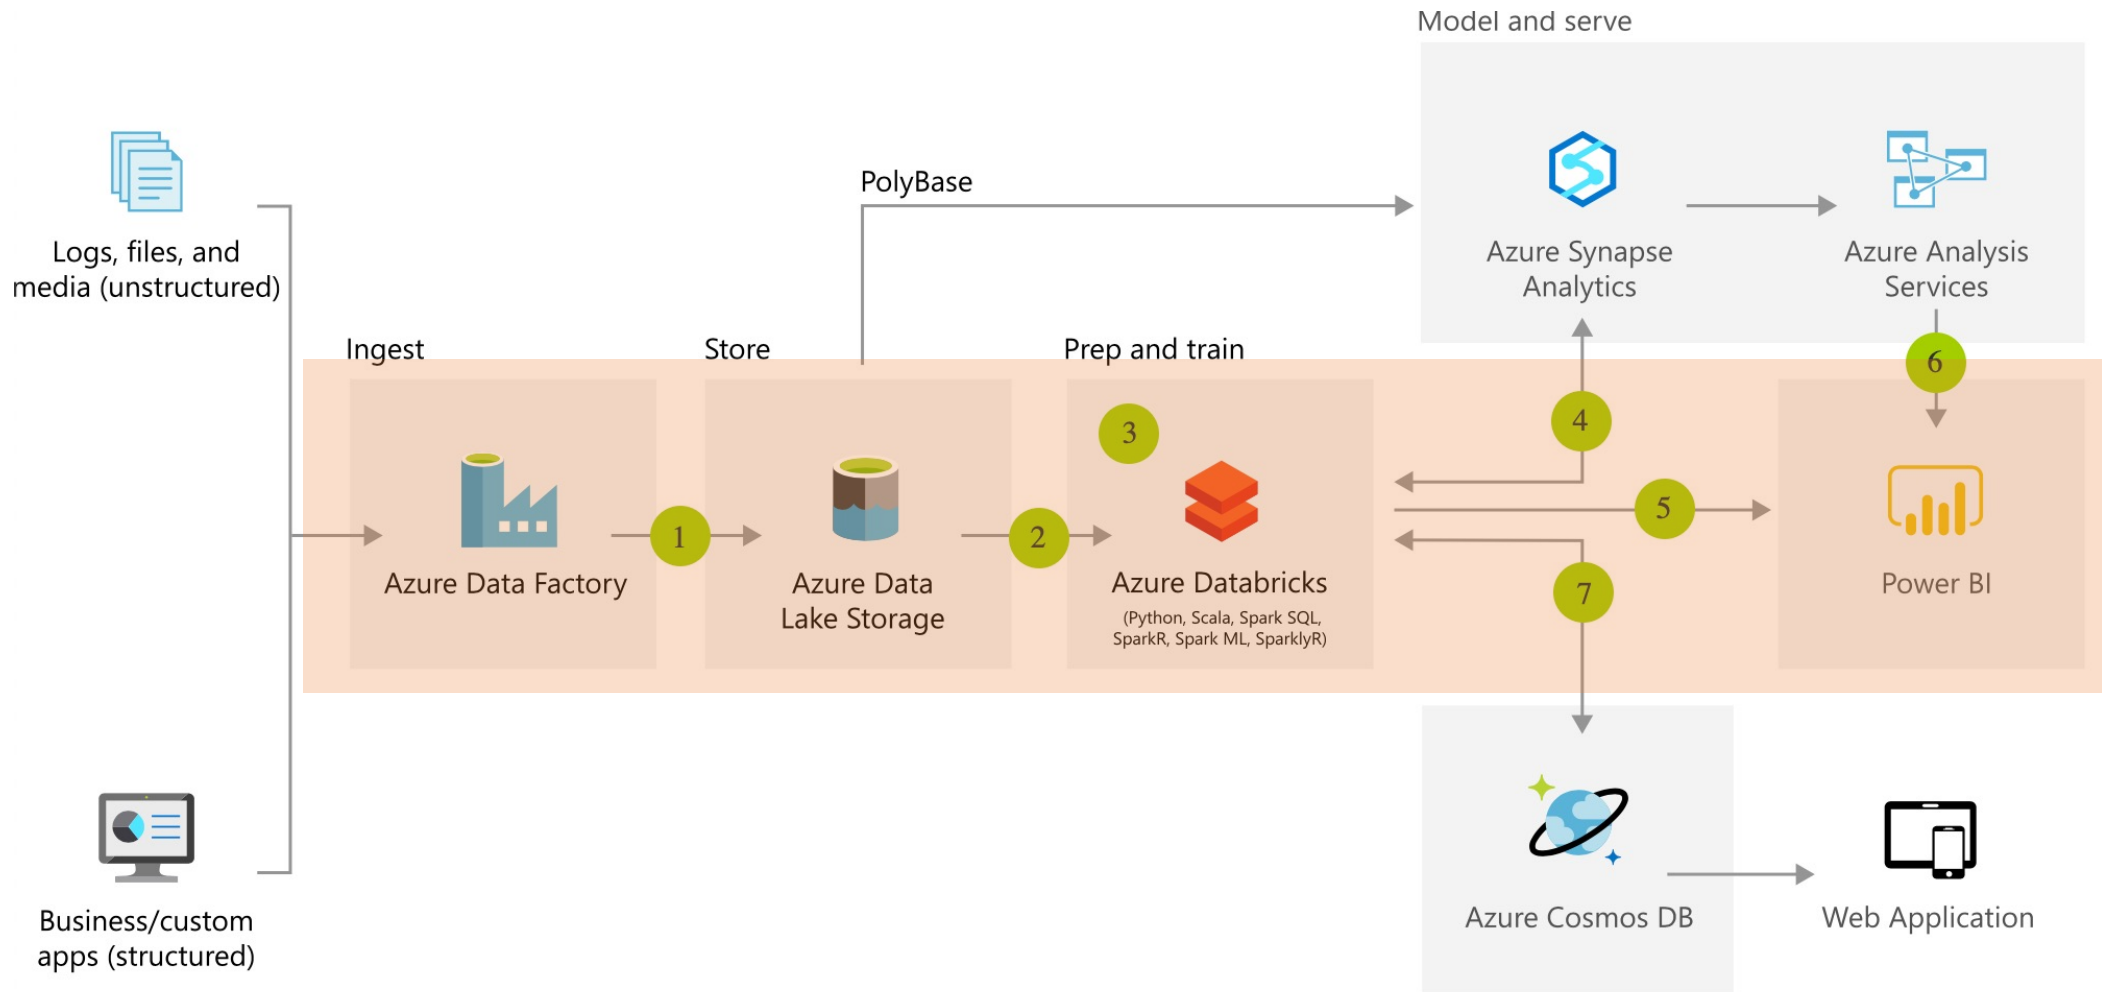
Model and serve

PolyBase

Azure Synapse Analytics

Azure Analysis Services

Logs, files, and media (unstructured)

Ingest

Store

Prep and train

6

3

4

Azure Data Factory

1

Azure Data Lake Storage

2

Azure Databricks
(Python, Scala, Spark SQL, SparkR, Spark ML, SparklyR)

5

Power BI

7

Business/custom apps (structured)

Azure Cosmos DB

Web Application